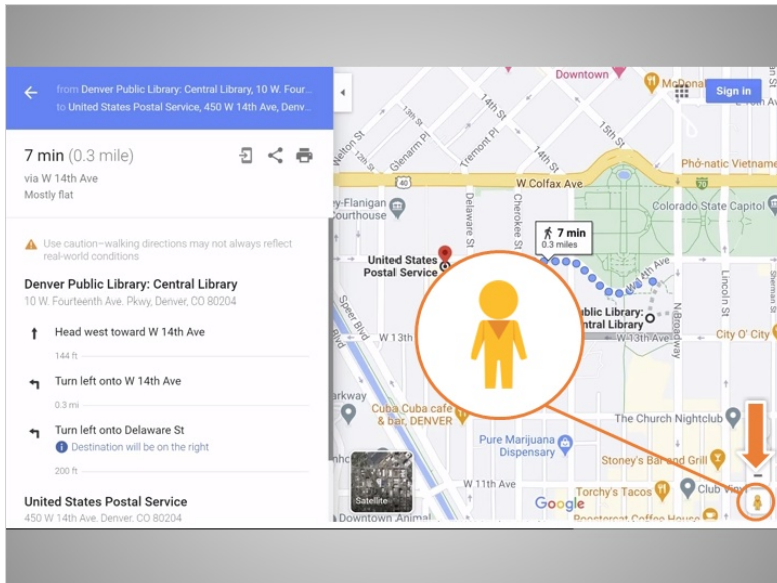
from Denver Public Library: Central Library, 10 W. Four...
to United States Postal Service, 450 W 14th Ave, Denv...

7 min (0.3 mile)
via W 14th Ave
Mostly flat

Use caution–walking directions may not always reflect real-world conditions

Denver Public Library: Central Library
10 W. Fourteenth Ave. Pkwy, Denver, CO 80204

Head west toward W 14th Ave
144 ft

Turn left onto W 14th Ave
0.3 mi

Turn left onto Delaware St
Destination will be on the right
200 ft

United States Postal Service
450 W 14th Ave, Denver, CO 80204

Downtown
McDonal
Sign in
Welton St
14th St
Glenarm Pl
Tremont Pl
15th St
14th St
Phở-natic Vietname
40
W Colfax Ave
70
Colorado State Capitol
ly-Flanigan
Courthouse
Delaware St
Cherokee St
7 min
0.3 miles
4th Ave
United States
Postal Service
Speer Blvd
Public Library:
Central Library
N Broadway
Lincoln St
Sherman St
W 13th
W 13th Ave
City O' City
arkway
Cuba Cuba cafe
& bar, DENVER
The Church Nightclub
Pure Marijuana
Dispensary
Stoney's Bar and Grill
W 11th Ave
Satellite
Torchy's Tacos
Club Vin
Google
Downtown Animal
Rooster Coffee House